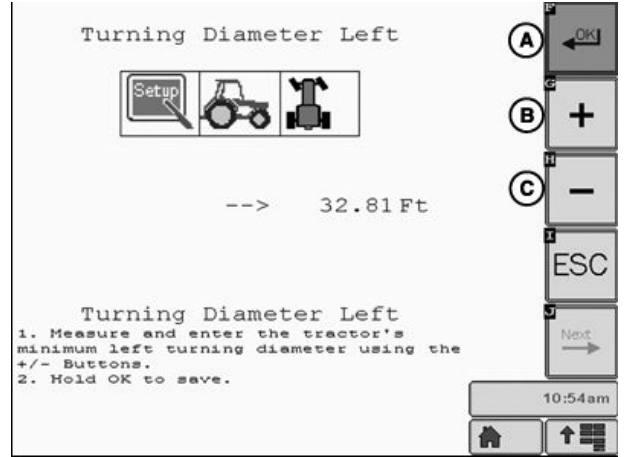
Turning Diameter Left

Setup

--> 32.81 Ft

Turning Diameter Left
1. Measure and enter the tractor's minimum left turning diameter using the +/- Buttons.
2. Hold OK to save.

A
OK
B
+
C
−
ESC
Next

10:54am